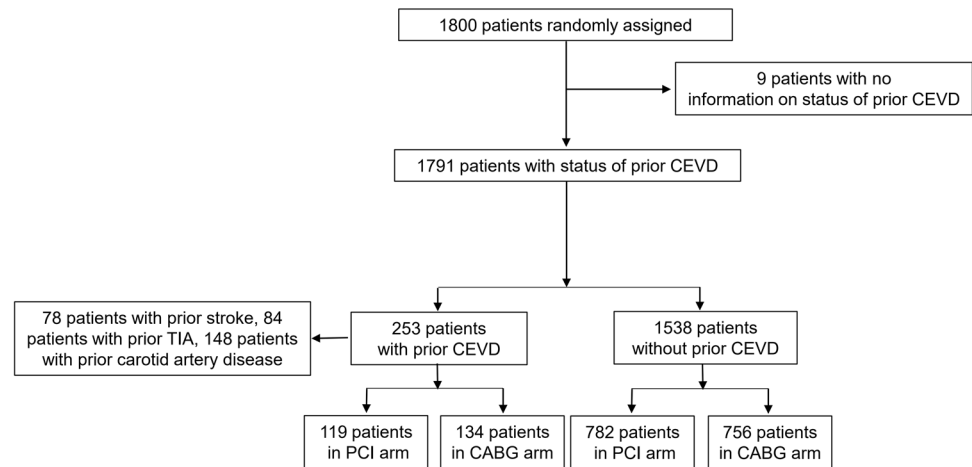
1800 patients randomly assigned

9 patients with no information on status of prior CEVD

1791 patients with status of prior CEVD

78 patients with prior stroke, 84 patients with prior TIA, 148 patients with prior carotid artery disease

253 patients with prior CEVD

1538 patients without prior CEVD

119 patients in PCI arm

134 patients in CABG arm

782 patients in PCI arm

756 patients in CABG arm